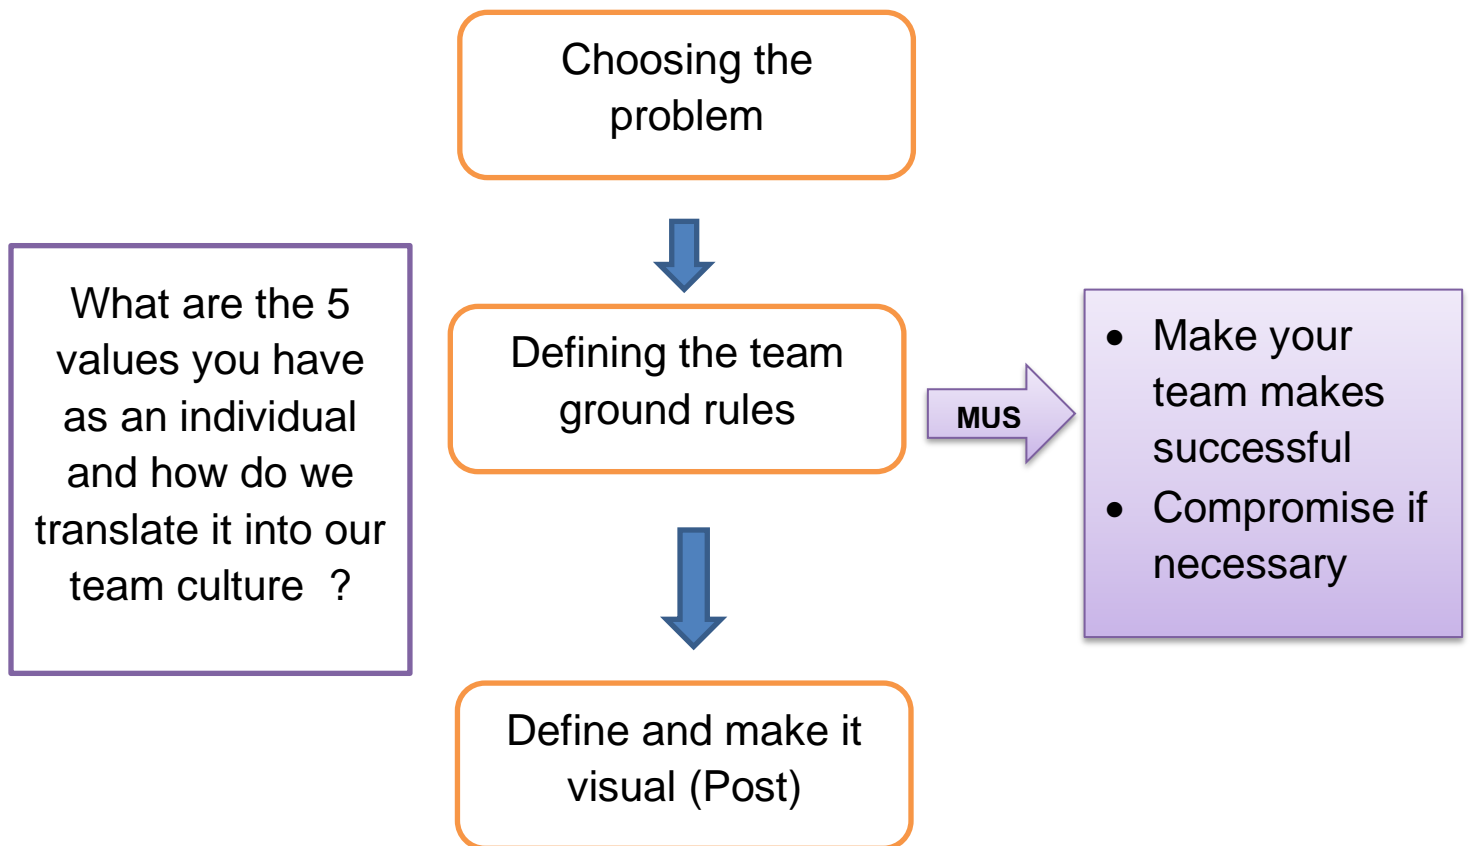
Choosing the problem

What are the 5 values you have as an individual and how do we translate it into our team culture ?

Defining the team ground rules

MUS

- Make your team makes successful
- Compromise if necessary

Define and make it visual (Post)